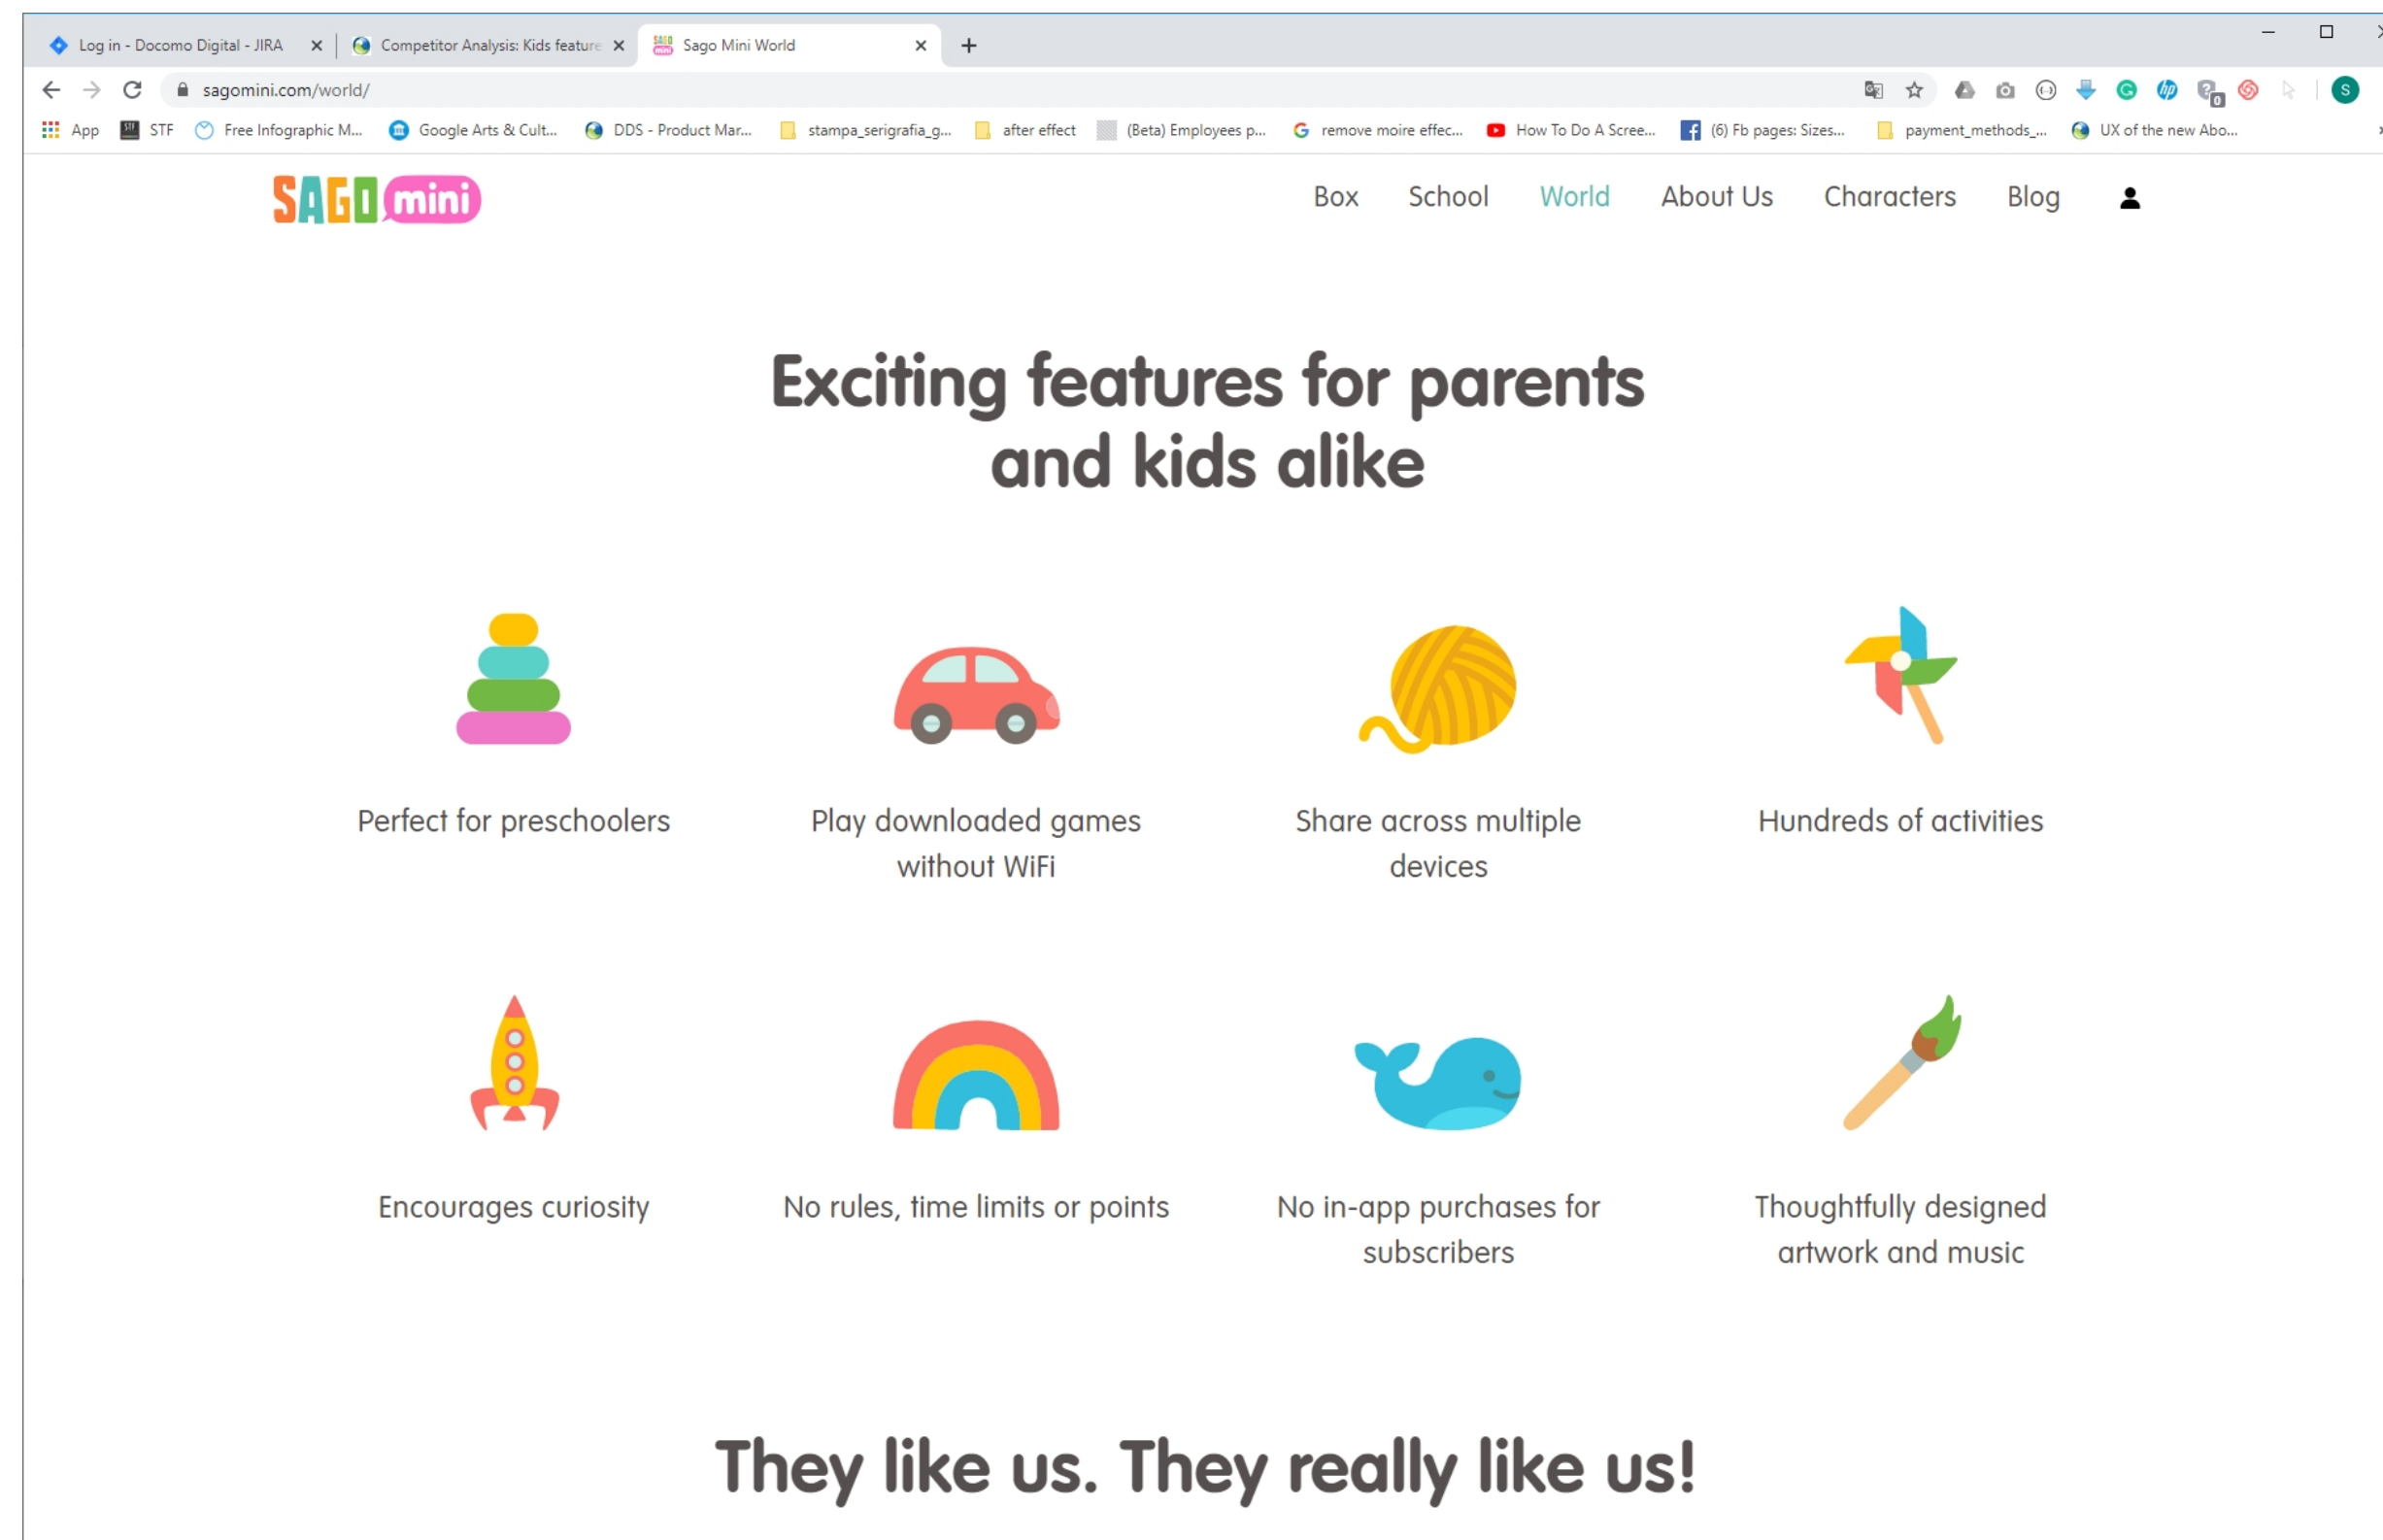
Log in - Docomo Digital - JIRA ×
Competitor Analysis: Kids feature ×
Sago Mini World ×
+

sagomini.com/world/

App | STF | Free Infographic M... | Google Arts & Cult... | DDS - Product Mar... | stampa_serigrafia_g... | after effect | (Beta) Employees p... | remove moire effec... | How To Do A Scree... | (6) Fb pages: Sizes... | payment_methods_... | UX of the new Abo...

SAGO mini

Box School World About Us Characters Blog

Exciting features for parents and kids alike

Perfect for preschoolers

Play downloaded games without WiFi

Share across multiple devices

Hundreds of activities

Encourages curiosity

No rules, time limits or points

No in-app purchases for subscribers

Thoughtfully designed artwork and music

They like us. They really like us!